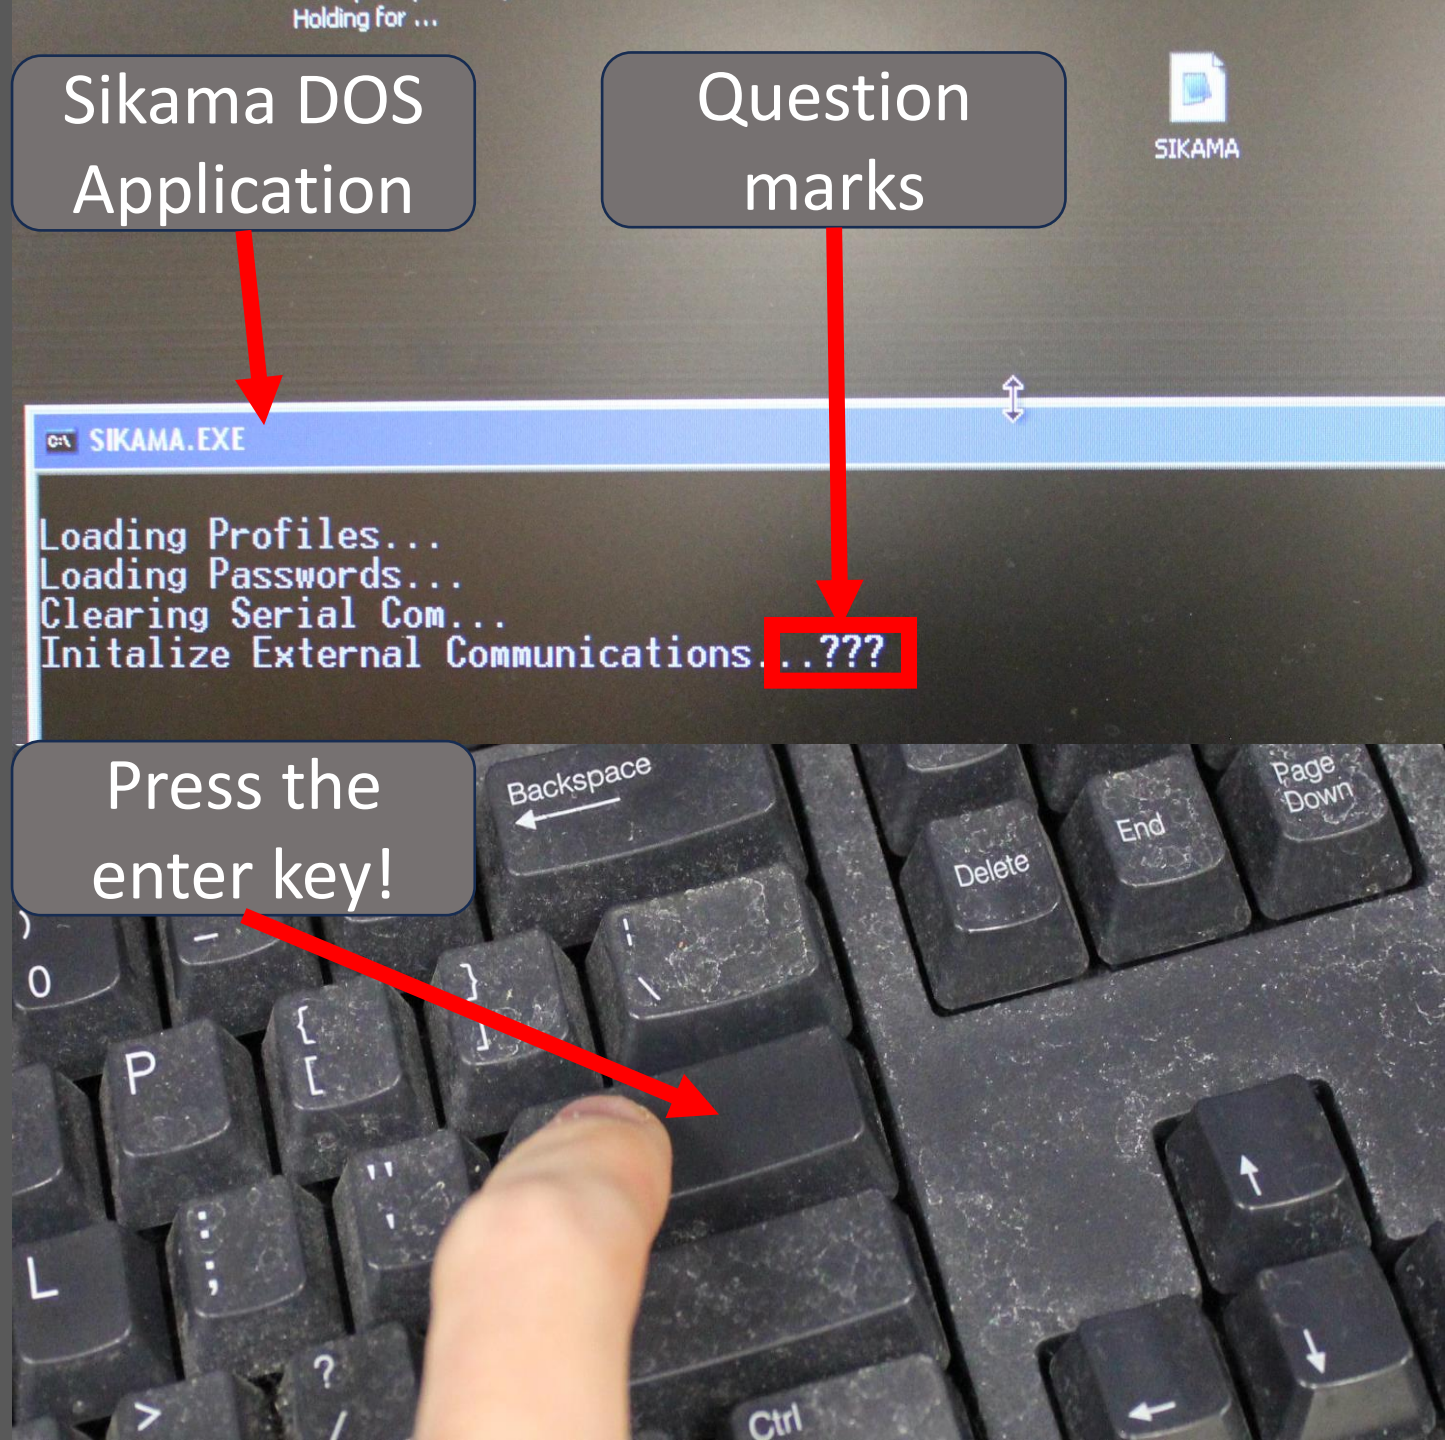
Holding for ...

Sikama DOS Application

Question marks

SIKAMA

SIKAMA.EXE

Loading Profiles...
Loading Passwords...
Clearing Serial Com...
Initalize External Communications...???

Press the enter key!

Backspace

Page Down

End

Delete

0

P

{ [

}

\

L

: ;

" '

?

>

Ctrl